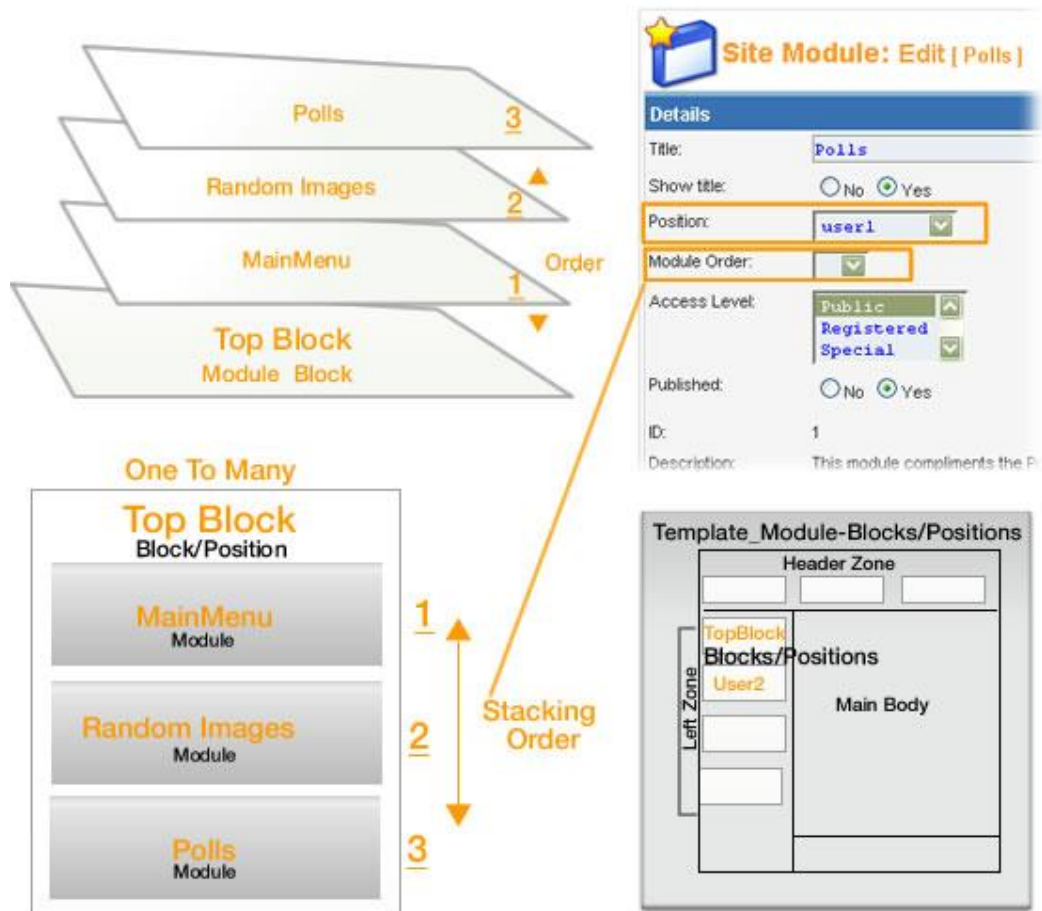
Polls
3
Random Images
2
MainMenu
1
Order
Top Block
Module Block

Site Module: Edit [ Polls ]
Details
Title: Polls
Show title: No Yes
Position: user1
Module Order:
Access Level: Public Registered Special
Published: No Yes
ID: 1
Description: This module compliments the P

One To Many
Top Block
Block/Position
MainMenu
Module
1
Random Images
Module
2
Polls
Module
3
Stacking Order

Template_Module-Blocks/Positions
Header Zone
Left Zone
TopBlock
Blocks/Positions
User2
Main Body